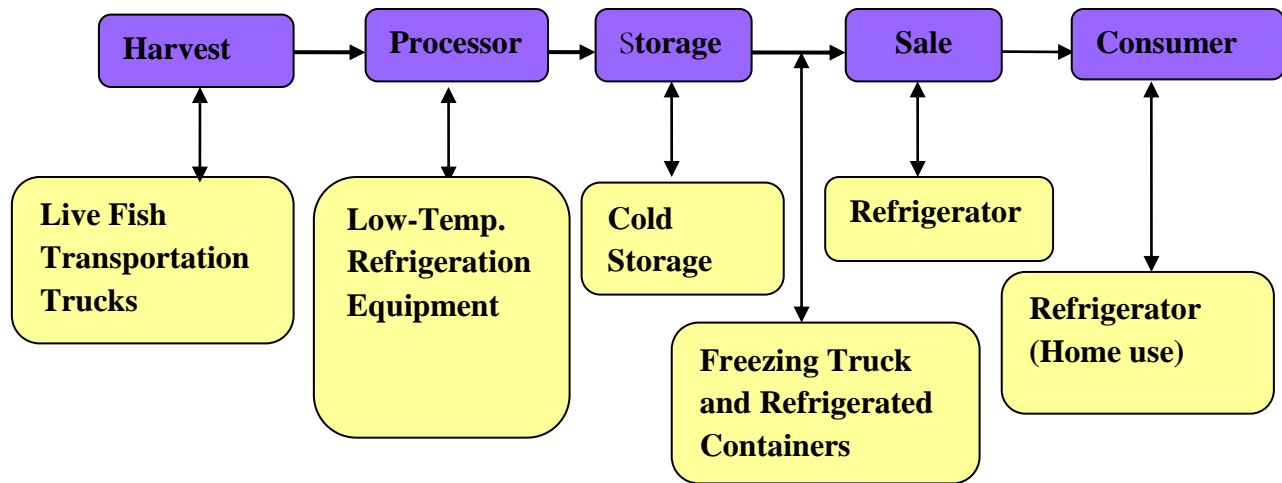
Harvest

Processor

Storage

Sale

Consumer

Live Fish Transportation Trucks

Low-Temp. Refrigeration Equipment

Cold Storage

Refrigerator

Freezing Truck and Refrigerated Containers

Refrigerator (Home use)